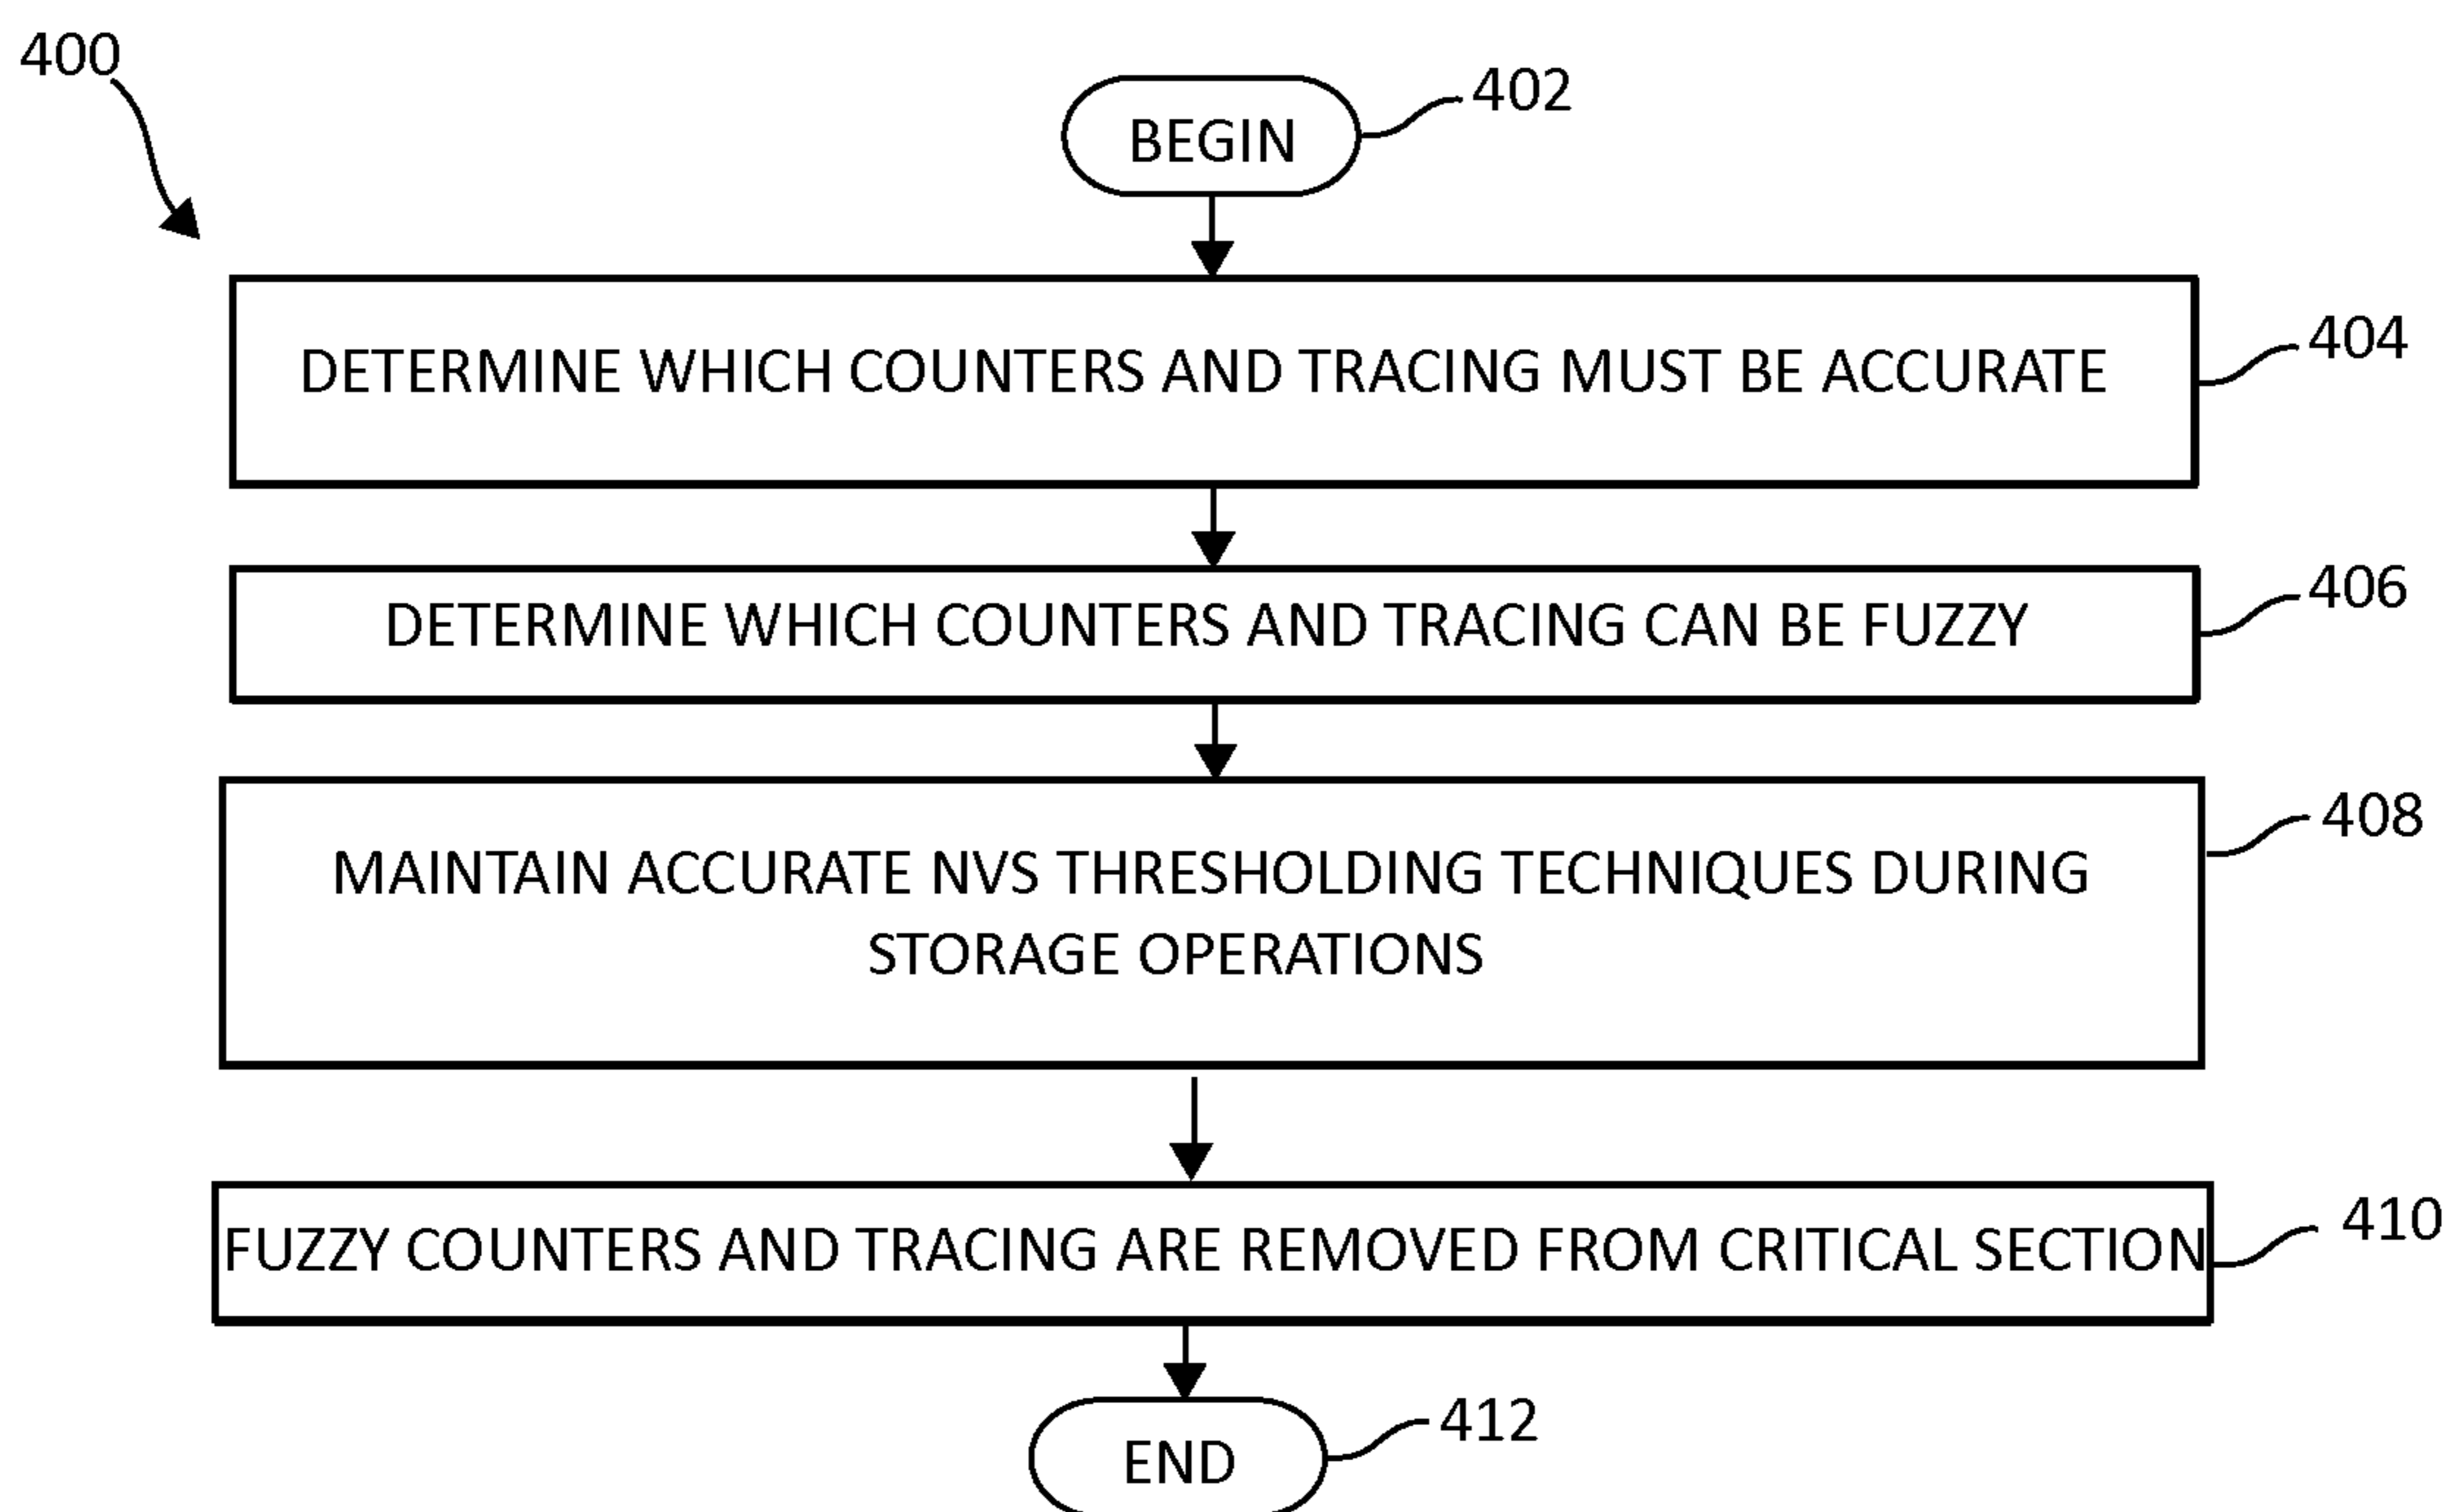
400

BEGIN

402

DETERMINE WHICH COUNTERS AND TRACING MUST BE ACCURATE

404

DETERMINE WHICH COUNTERS AND TRACING CAN BE FUZZY

406

MAINTAIN ACCURATE NVS THRESHOLDING TECHNIQUES DURING STORAGE OPERATIONS

408

FUZZY COUNTERS AND TRACING ARE REMOVED FROM CRITICAL SECTION

410

END

412